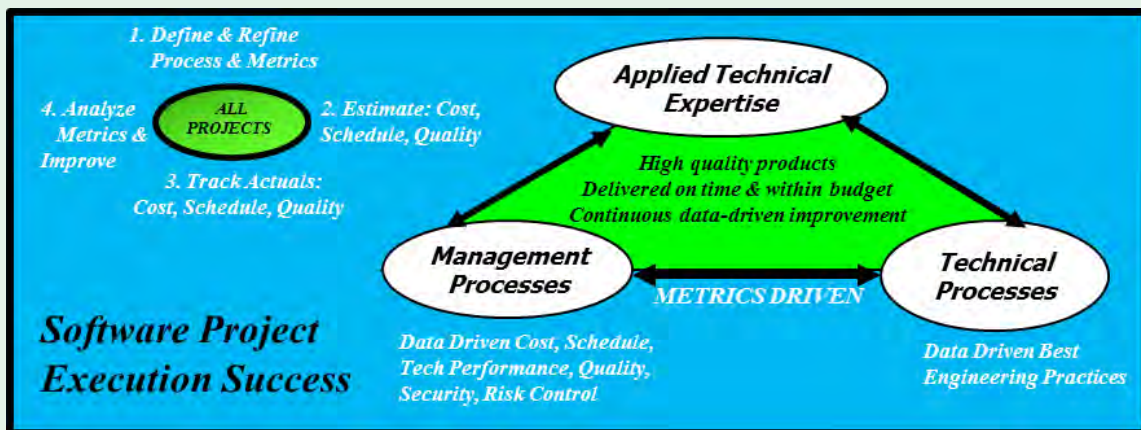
1. Define & Refine Process & Metrics

ALL PROJECTS

2. Estimate: Cost, Schedule, Quality

3. Track Actuals: Cost, Schedule, Quality

4. Analyze Metrics & Improve

Applied Technical Expertise

High quality products
Delivered on time & within budget
Continuous data-driven improvement

Management Processes

Technical Processes

METRICS DRIVEN

Software Project Execution Success

Data Driven Cost, Schedule, Tech Performance, Quality, Security, Risk Control

Data Driven Best Engineering Practices